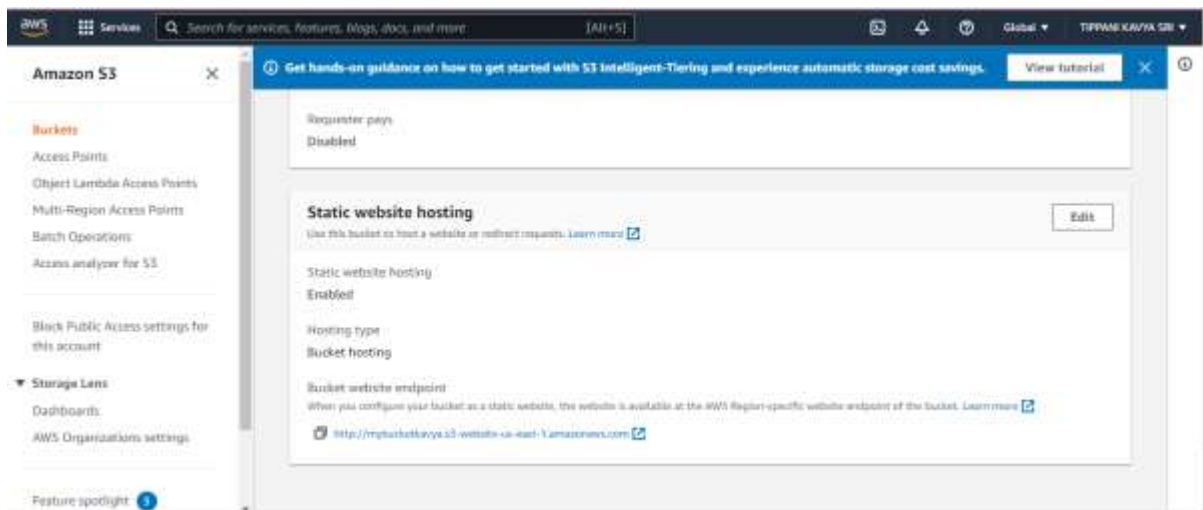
aws Services Search for services, features, blogs, docs, and more [Alt+S]

Global ▾ TIPPANI KAVYA SRI ▾

Amazon S3 ×

Buckets
Access Points
Object Lambda Access Points
Multi-Region Access Points
Batch Operations
Access analyzer for S3

Block Public Access settings for this account

▼ Storage Lens
Dashboards
AWS Organizations settings

Feature spotlight 3

Get hands-on guidance on how to get started with S3 Intelligent-Tiering and experience automatic storage cost savings. View tutorial ×

Requester pays
Disabled

Static website hosting
Use this bucket to host a website or redirect requests. Learn more

Edit

Static website hosting
Enabled

Hosting type
Bucket hosting

Bucket website endpoint
When you configure your bucket as a static website, the website is available at the AWS Region-specific website endpoint of the bucket. Learn more

http://mybucketkavya.s3-website-us-east-1.amazonaws.com